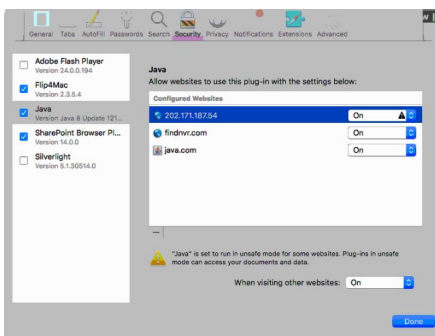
General Tabs AutoFill Passwords Search Security Privacy Notifications Extensions Advanced

Adobe Flash Player
Version 24.0.0.194

Flip4Mac
Version 2.3.5.4

Java
Version Java 8 Update 121...

SharePoint Browser Pl...
Version 14.0.0

Silverlight
Version 5.1.30514.0

Java
Allow websites to use this plug-in with the settings below:

Configured Websites

| | |
|---|---|
| 202.171.187.54 | On |
| findnvr.com | On |
| java.com | On |

—

"Java" is set to run in unsafe mode for some websites. Plug-ins in unsafe mode can access your documents and data.

When visiting other websites: On

Done